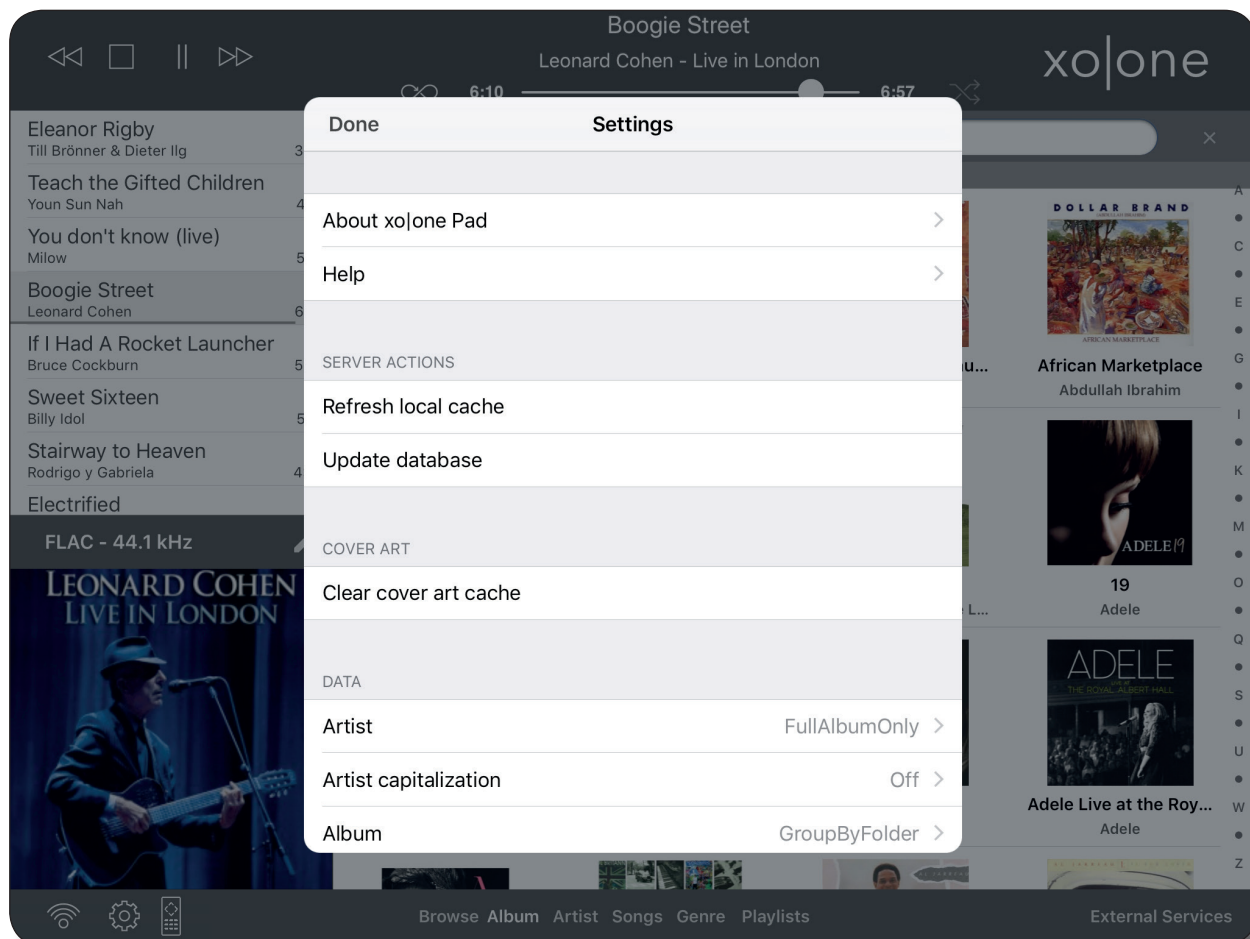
Boogie Street
Leonard Cohen - Live in London
6:10 6:57
xo|one

Eleanor Rigby
Till Brönner & Dieter Ilg
Teach the Gifted Children
Youn Sun Nah
You don't know (live)
Milow
Boogie Street
Leonard Cohen
If I Had A Rocket Launcher
Bruce Cockburn
Sweet Sixteen
Billy Idol
Stairway to Heaven
Rodrigo y Gabriela
Electrified
FLAC - 44.1 kHz

LEONARD COHEN
LIVE IN LONDON

Done
Settings

About xo|one Pad
Help

SERVER ACTIONS
Refresh local cache
Update database

COVER ART
Clear cover art cache

DATA
Artist FullAlbumOnly
Artist capitalization Off
Album GroupByFolder

DOLLAR BRAND
African Marketplace
Abdullah Ibrahim
ADELE 19
19
Adele
ADELE
THE ROYAL ALBERT HALL
Adele Live at the Roy...
Adele
u...
L...

A
C
E
G
I
K
M
O
Q
S
U
W
Z

Browse Album Artist Songs Genre Playlists
External Services